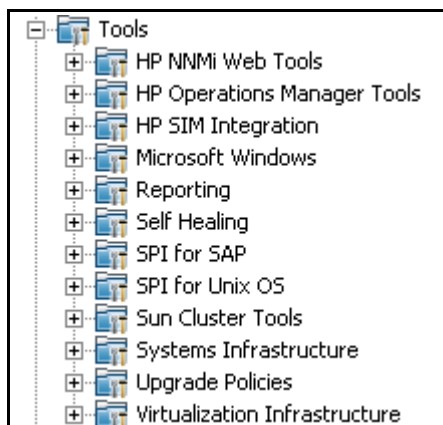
Tools
HP NNMi Web Tools
HP Operations Manager Tools
HP SIM Integration
Microsoft Windows
Reporting
Self Healing
SPI for SAP
SPI for Unix OS
Sun Cluster Tools
Systems Infrastructure
Upgrade Policies
Virtualization Infrastructure